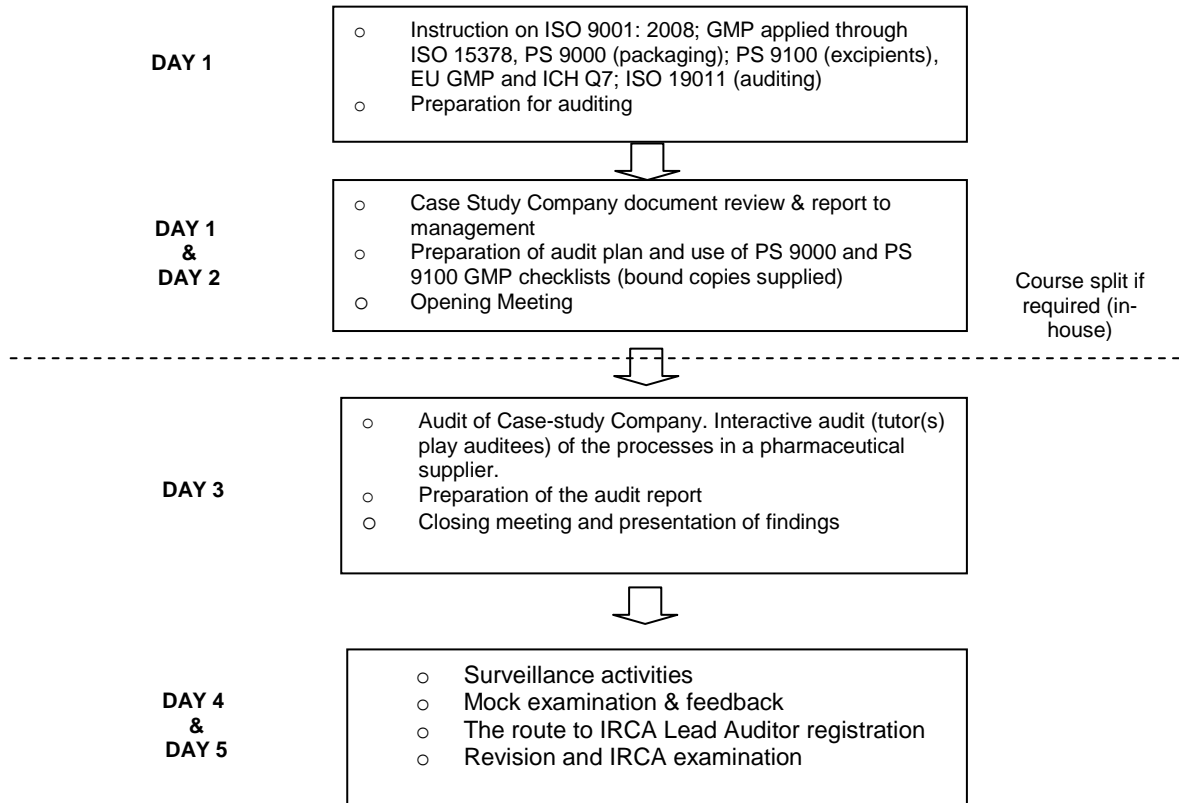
DAY 1

o Instruction on ISO 9001: 2008; GMP applied through ISO 15378, PS 9000 (packaging); PS 9100 (excipients), EU GMP and ICH Q7; ISO 19011 (auditing)
o Preparation for auditing

DAY 1 & DAY 2

o Case Study Company document review & report to management
o Preparation of audit plan and use of PS 9000 and PS 9100 GMP checklists (bound copies supplied)
o Opening Meeting

Course split if required (in-house)

DAY 3

o Audit of Case-study Company. Interactive audit (tutor(s) play auditees) of the processes in a pharmaceutical supplier.
o Preparation of the audit report
o Closing meeting and presentation of findings

DAY 4 & DAY 5

o Surveillance activities
o Mock examination & feedback
o The route to IRCA Lead Auditor registration
o Revision and IRCA examination